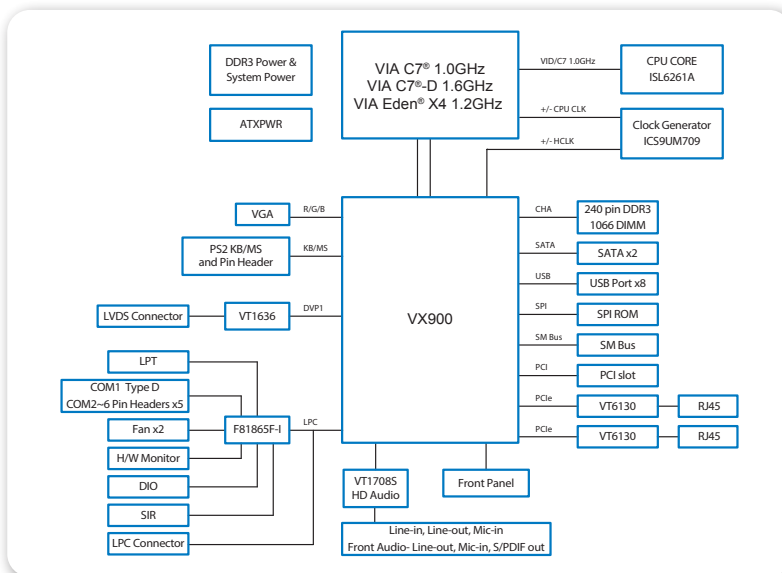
DDR3 Power & System Power

ATXPWR

VIA C7® 1.0GHz
VIA C7®-D 1.6GHz
VIA Eden® X4 1.2GHz

VID/C7 1.0GHz

CPU CORE
ISL6261A

+/- CPU CLK

Clock Generator
ICS9UM709

+/- HCLK

VGA

R/G/B

PS2 KB/MS and Pin Header

KB/MS

LVDS Connector

VT1636

DVP1

VX900

CHA

240 pin DDR3
1066 DIMM

SATA

SATA x2

USB

USB Port x8

SPI

SPI ROM

SM Bus

SM Bus

PCI

PCI slot

PCIe

VT6130

RJ45

PCIe

VT6130

RJ45

LPT

COM1 Type D
COM2~6 Pin Headers x5

Fan x2

F81865F-I

LPC

H/W Monitor

DIO

SIR

LPC Connector

VT1708S
HD Audio

Front Panel

Line-in, Line-out, Mic-in
Front Audio- Line-out, Mic-in, S/PDIF out